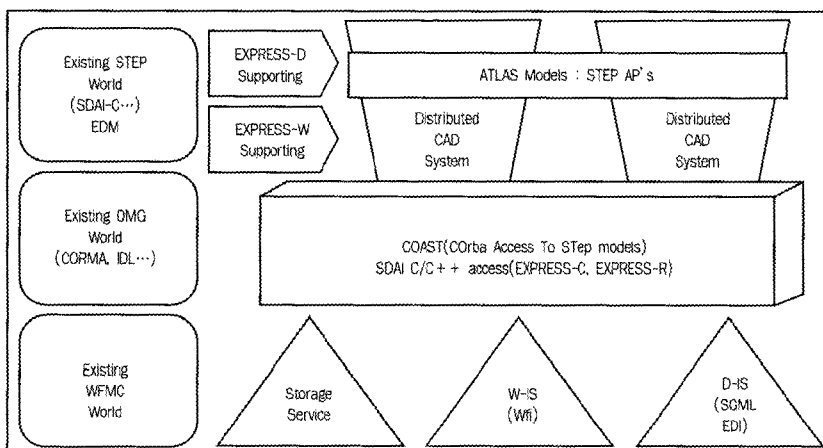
Existing STEP World (SDAI-C···) EDM

EXPRESS-D Supporting

EXPRESS-W Supporting

ATLAS Models : STEP AP's

Distributed CAD System

Distributed CAD System

Existing OMG World (CORMA, IDL···)

COAST(COrba Access To STep models)
SDAI C/C++ access(EXPRESS-C, EXPRESS-R)

Existing WFMC World

Storage Service

W-IS (Wfi)

D-IS (SGML EDI)